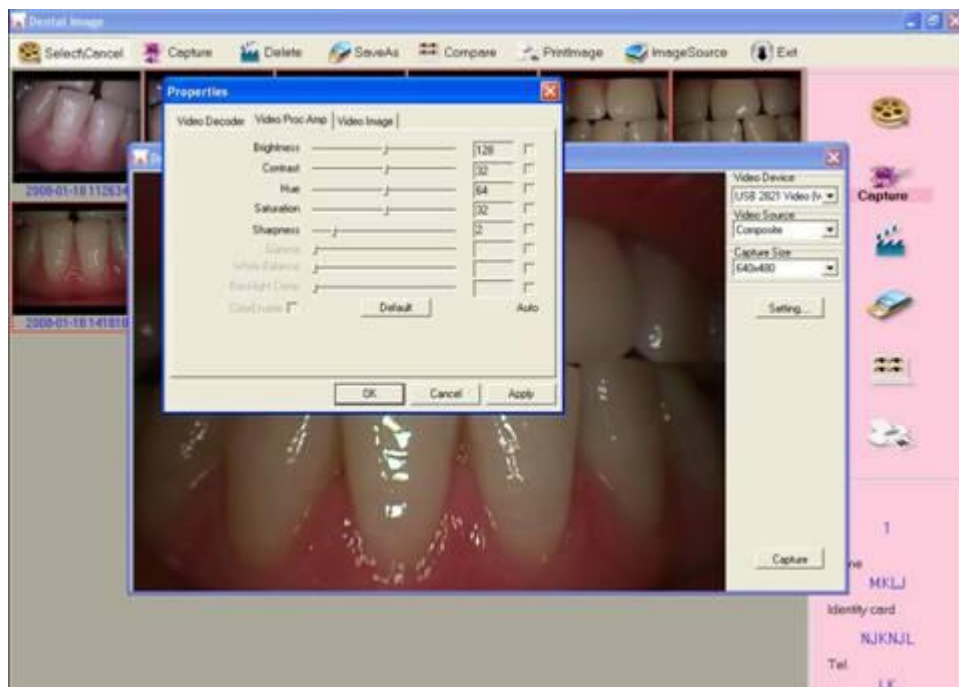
Dental Image

Select\Cancel Capture Delete SaveAs Compare PrintImage ImageSource Exit

2008-01-18 112634
2008-01-18 141818

Properties

Video Decoder | Video Proc Amp | Video Image

Brightness 128
Contrast 32
Hue 64
Saturation 32
Sharpness 2
Gamma
White Balance
Backlight Comp
ColorEnable
Default
Auto

OK Cancel Apply

Video Device
USB 2821 Video
Video Source
Composite
Capture Size
640x480
Setting...

Capture

Capture

1
ne
MKLJ
Identity card
NJKNJL
Tel.
LK